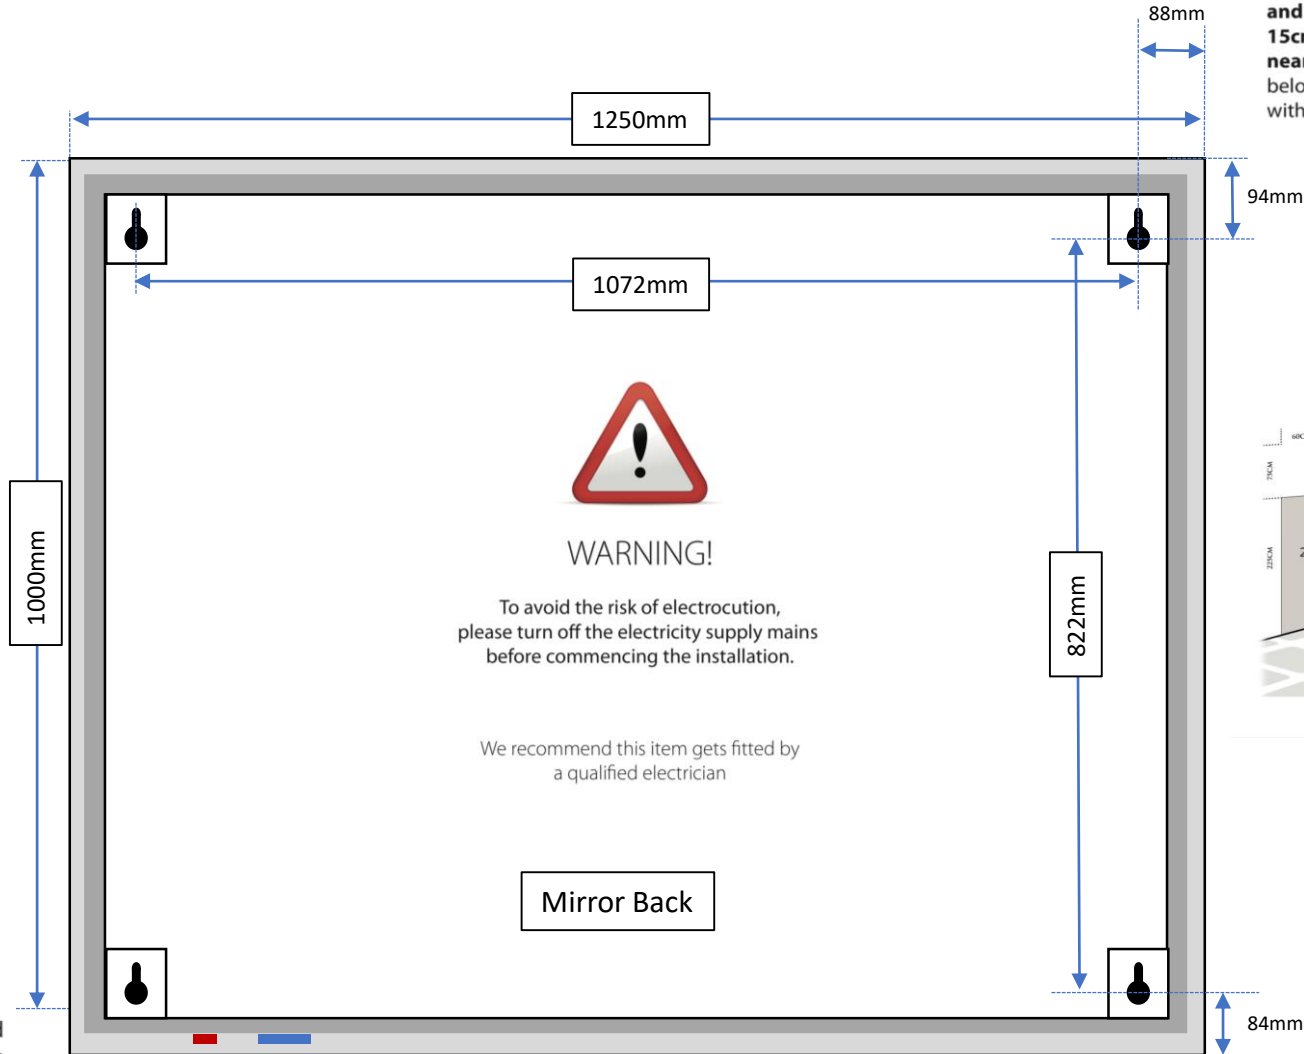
88mm

and
15c
nea
belo
with

1250mm

94mm

1072mm

1000mm

822mm

WARNING!

To avoid the risk of electrocution, please turn off the electricity supply mains before commencing the installation.

We recommend this item gets fitted by a qualified electrician

Mirror Back

84mm